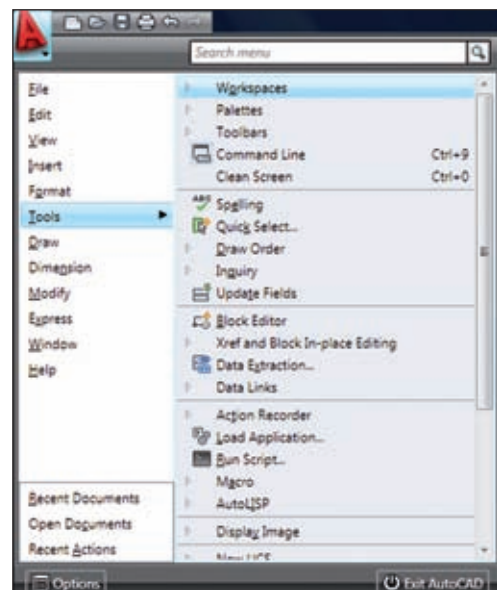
Search menu

File
Edit
View
Insert
Format
Tools
Draw
Dimension
Modify
Express
Window
Help

Workspaces
Palettes
Toolbars
Command Line Ctrl+9
Clean Screen Ctrl+0
Spelling
Quick Select...
Draw Order
Inquiry
Update Fields
Block Editor
Xref and Block In-place Editing
Data Extraction...
Data Links
Action Recorder
Load Application...
Run Script...
Macro
AutoLISP
Display Image
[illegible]

Recent Documents
Open Documents
Recent Actions

Options
Exit AutoCAD